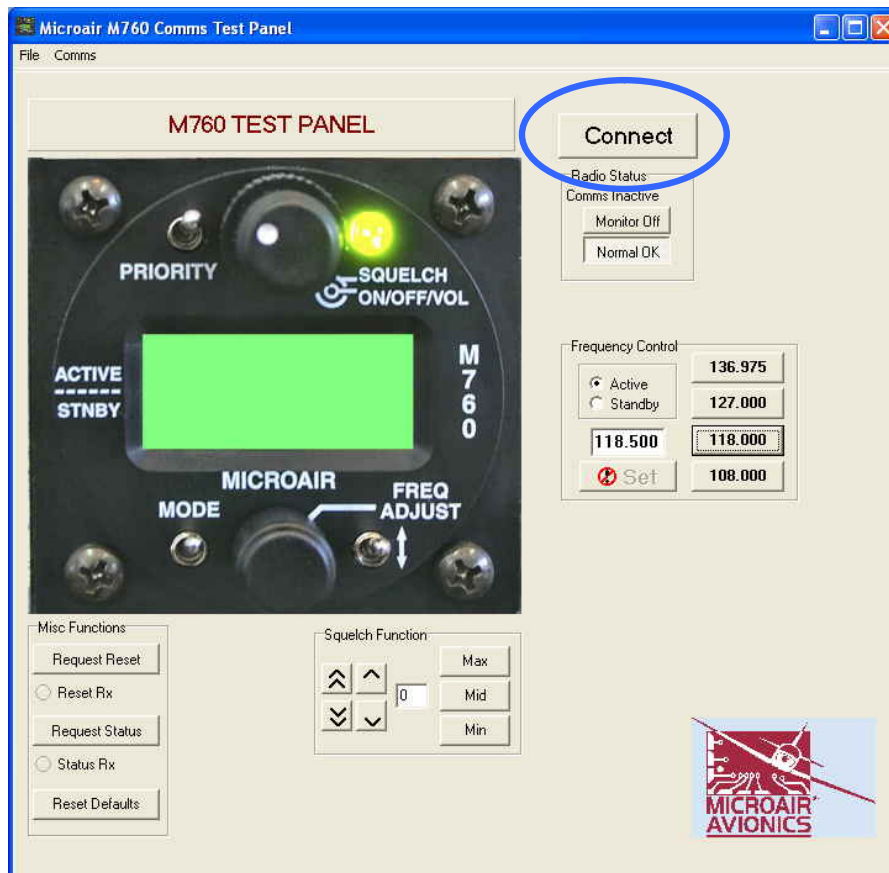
Microair M760 Comms Test Panel

File Comms

M760 TEST PANEL

Connect

Radio Status
Comms Inactive
Monitor Off
Normal OK

PRIORITY

SQUELCH ON/OFF/VOL

ACTIVE
------
STNBY

M
7
6
0

MICROAIR

MODE

FREQ ADJUST

Frequency Control
Active
Standby
118.500
Set
136.975
127.000
118.000
108.000

Misc Functions
Request Reset
Reset Rx
Request Status
Status Rx
Reset Defaults

Squelch Function
0
Max
Mid
Min

MICROAIR AVIONICS